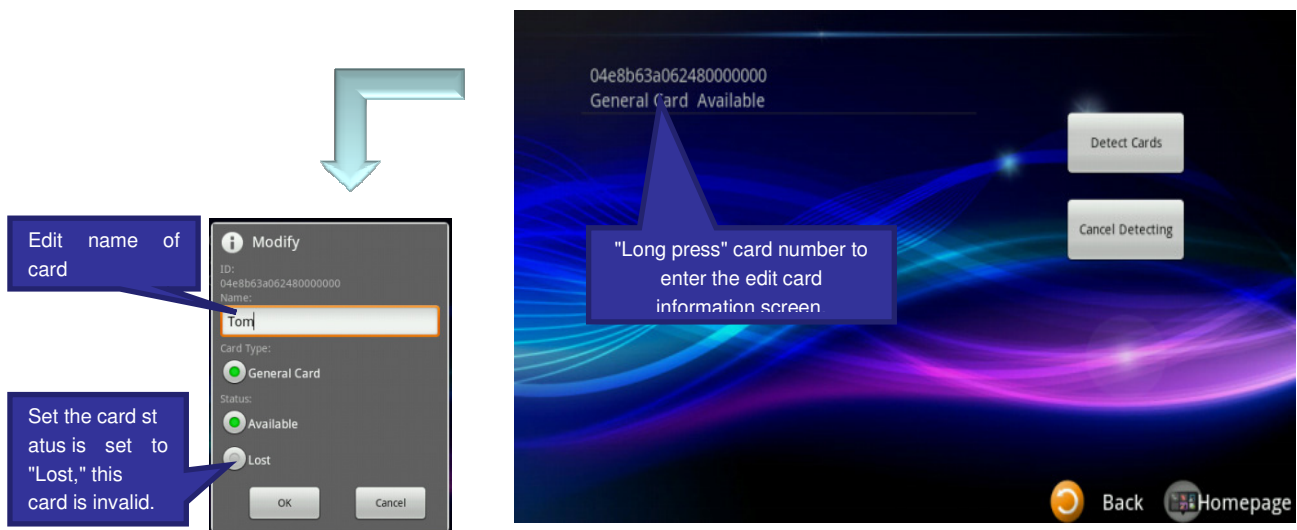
04e8b63a062480000000
General Card Available

Detect Cards

Cancel Detecting

"Long press" card number to enter the edit card information screen

Back Homepage

Edit name of card

Modify

ID:
04e8b63a062480000000
Name:
Tom

Card Type:
General Card

Status:
Available

Lost

OK Cancel

Set the card st atus is set to "Lost," this card is invalid.